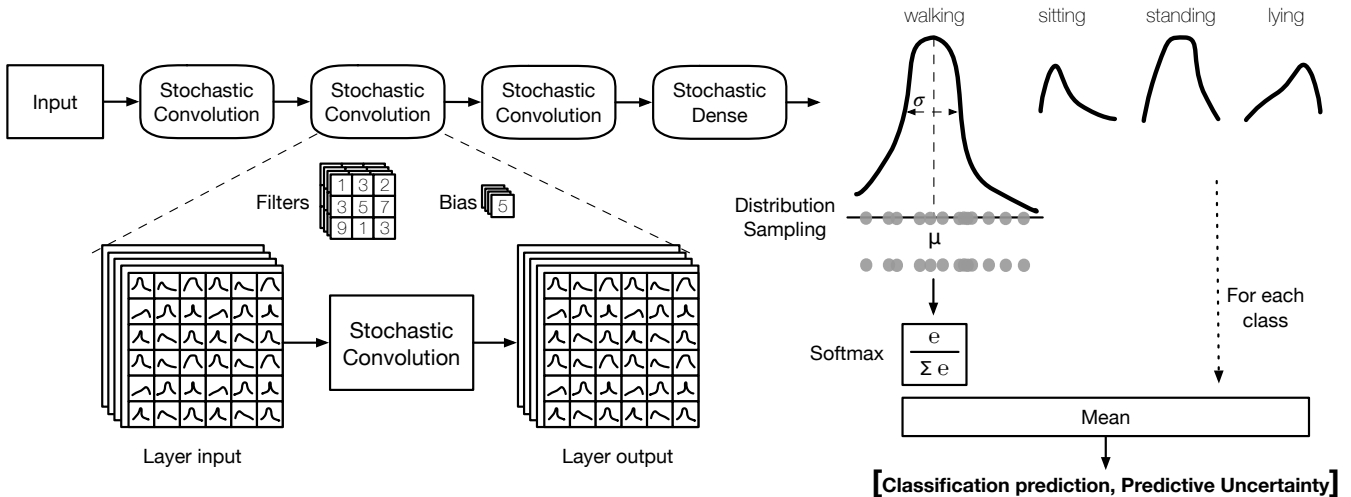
Input

Stochastic Convolution

Stochastic Convolution

Stochastic Convolution

Stochastic Dense

walking

sitting

standing

lying

$\sigma$

Filters

| 1 | 3 | 2 |
|---|---|---|
| 3 | 5 | 7 |
| 9 | 1 | 3 |

Bias 5

Distribution Sampling

μ

Stochastic Convolution

For each class

Softmax $\frac{e}{\Sigma e}$

Mean

Layer input

Layer output

[Classification prediction, Predictive Uncertainty]